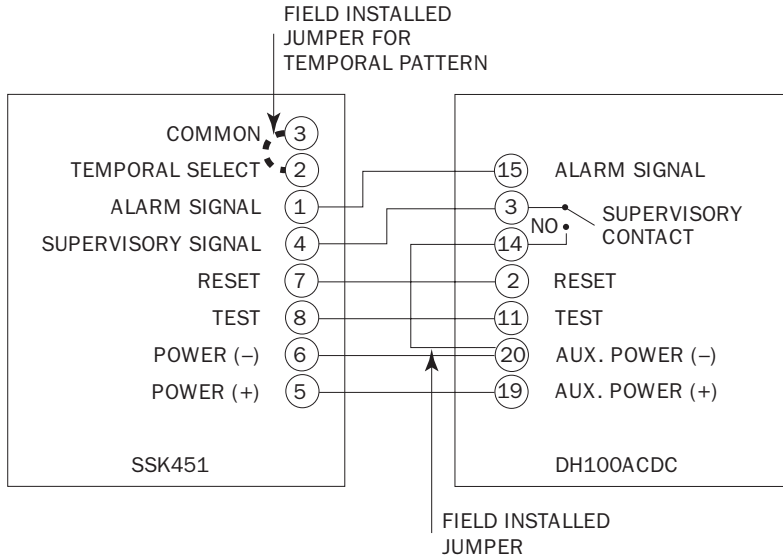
FIELD INSTALLED JUMPER FOR TEMPORAL PATTERN

COMMON 3
TEMPORAL SELECT 2
ALARM SIGNAL 1
SUPERVISORY SIGNAL 4
RESET 7
TEST 8
POWER (–) 6
POWER (+) 5

SSK451

15 ALARM SIGNAL
3
NO
14
SUPERVISORY CONTACT
2 RESET
11 TEST
20 AUX. POWER (–)
19 AUX. POWER (+)

DH100ACDC

FIELD INSTALLED JUMPER